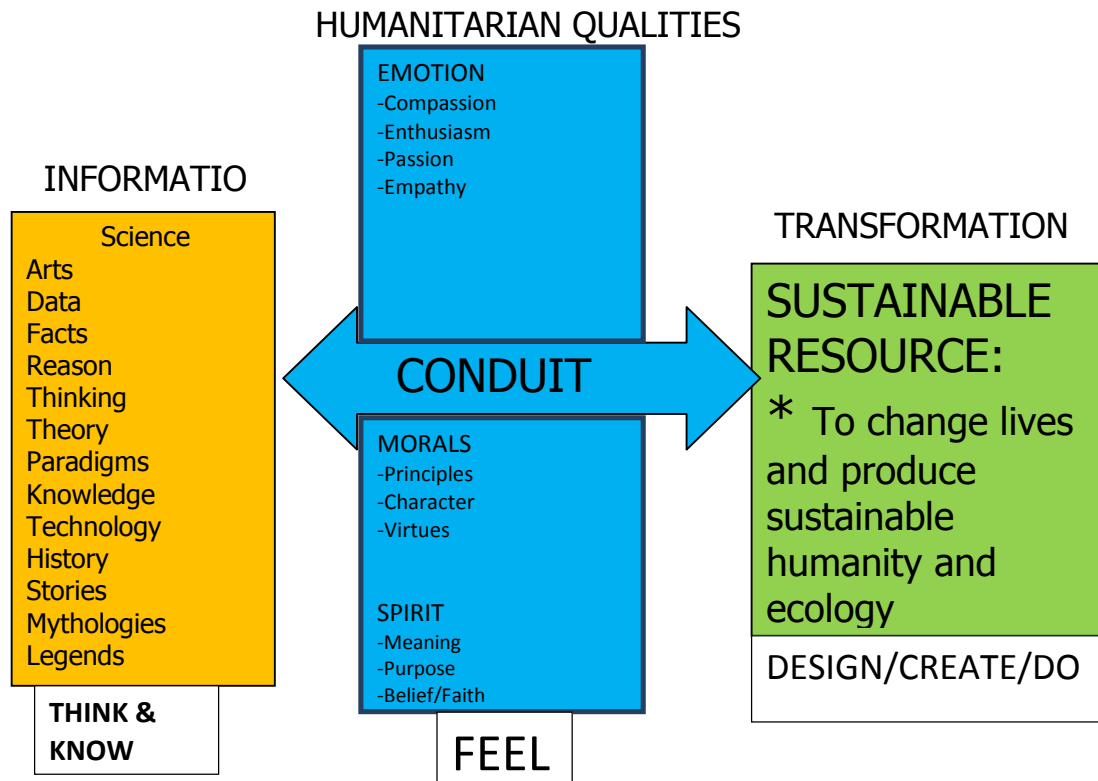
HUMANITARIAN QUALITIES

INFORMATIO

Science
Arts
Data
Facts
Reason
Thinking
Theory
Paradigms
Knowledge
Technology
History
Stories
Mythologies
Legends

THINK & KNOW

EMOTION
-Compassion
-Enthusiasm
-Passion
-Empathy

CONDUIT

MORALS
-Principles
-Character
-Virtues

SPIRIT
-Meaning
-Purpose
-Belief/Faith

FEEL

TRANSFORMATION

SUSTAINABLE RESOURCE:
* To change lives and produce sustainable humanity and ecology

DESIGN/CREATE/DO